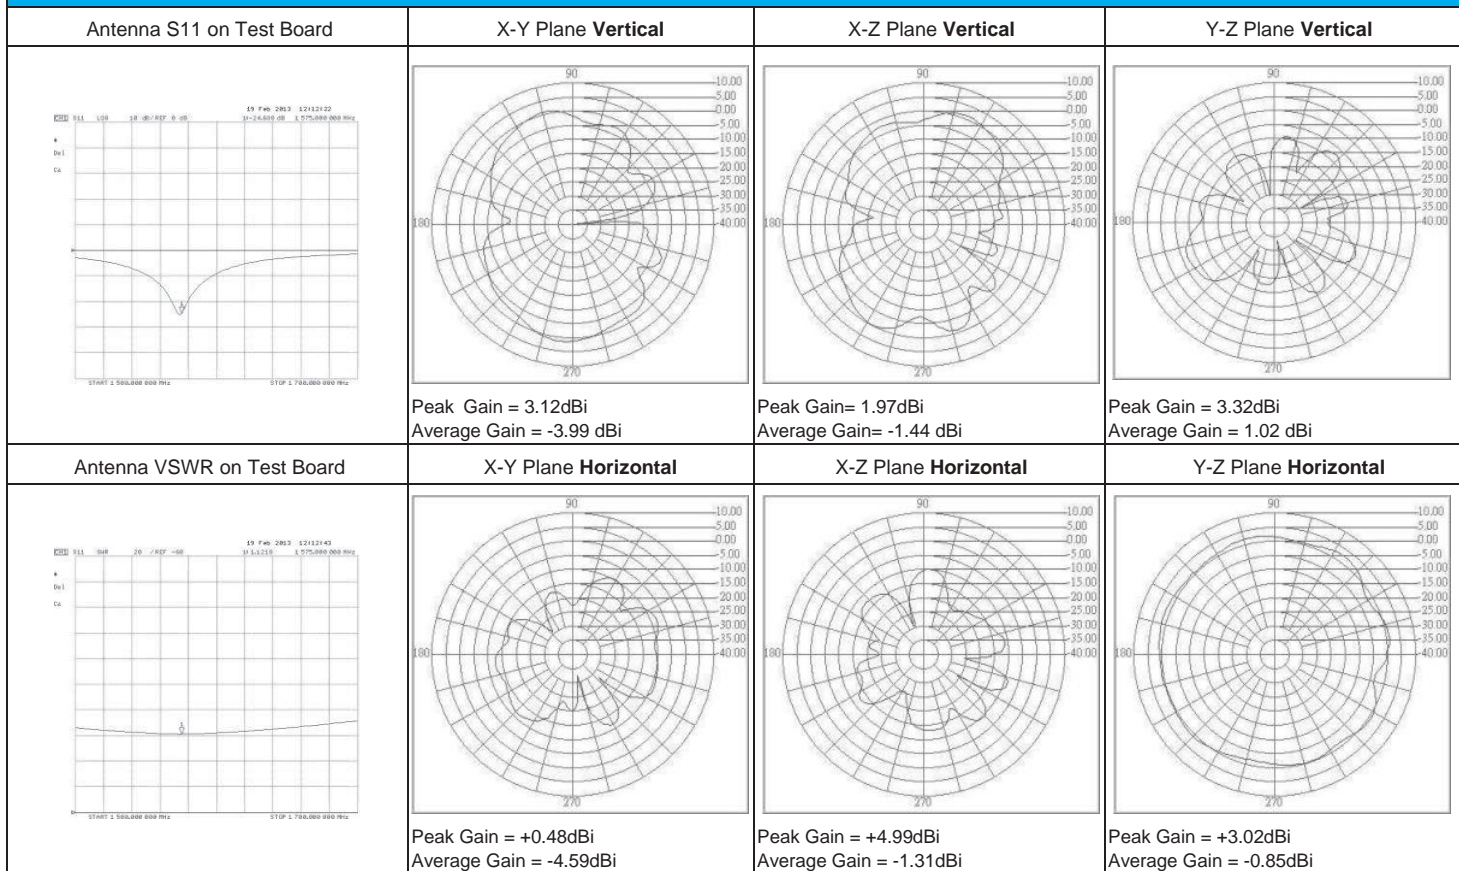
| Antenna S11 on Test Board | X-Y Plane **Vertical** | X-Z Plane **Vertical** | Y-Z Plane **Vertical** |
|---|---|---|---|
| 19 Feb 2013 12:12:22 CH1 S11 LOG 10 dB/ REF 0 dB 1:-24.600 dB 1 575.000 000 MHz Del Cx START 1 500.000 000 MHz STOP 1 700.000 000 MHz | 90 10.00 5.00 0.00 -5.00 -10.00 -15.00 -20.00 -25.00 -30.00 -35.00 -40.00 180 270 Peak Gain = 3.12dBi Average Gain = -3.99 dBi | 90 10.00 5.00 0.00 -5.00 -10.00 -15.00 -20.00 -25.00 -30.00 -35.00 -40.00 180 270 Peak Gain= 1.97dBi Average Gain= -1.44 dBi | 90 10.00 5.00 0.00 -5.00 -10.00 -15.00 -20.00 -25.00 -30.00 -35.00 -40.00 180 270 Peak Gain = 3.32dBi Average Gain = 1.02 dBi |
| Antenna VSWR on Test Board | X-Y Plane **Horizontal** | X-Z Plane **Horizontal** | Y-Z Plane **Horizontal** |
| 19 Feb 2013 12:12:43 CH1 S11 SWR 20 / REF -60 1:1.1210 1 575.000 000 MHz Del Cx START 1 500.000 000 MHz STOP 1 700.000 000 MHz | 90 10.00 5.00 0.00 -5.00 -10.00 -15.00 -20.00 -25.00 -30.00 -35.00 -40.00 180 270 Peak Gain = +0.48dBi Average Gain = -4.59dBi | 90 10.00 5.00 0.00 -5.00 -10.00 -15.00 -20.00 -25.00 -30.00 -35.00 -40.00 180 270 Peak Gain = +4.99dBi Average Gain = -1.31dBi | 90 10.00 5.00 0.00 -5.00 -10.00 -15.00 -20.00 -25.00 -30.00 -35.00 -40.00 180 270 Peak Gain = +3.02dBi Average Gain = -0.85dBi |